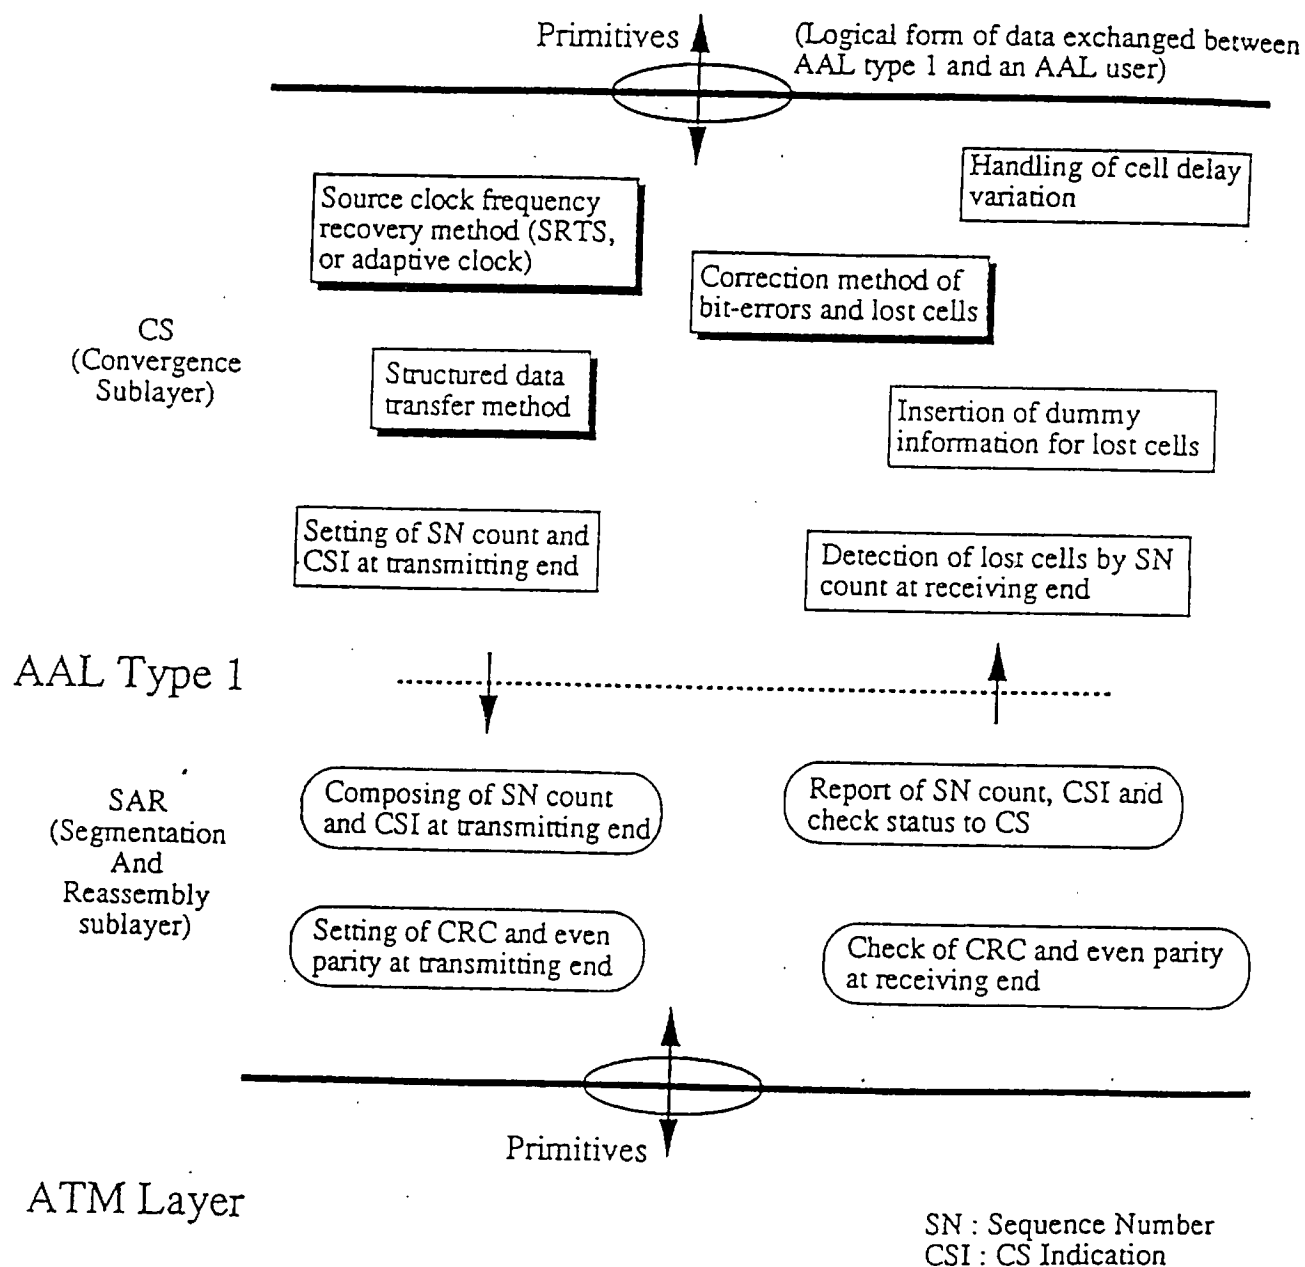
Primitives

(Logical form of data exchanged between AAL type 1 and an AAL user)

Handling of cell delay variation

Source clock frequency recovery method (SRTS, or adaptive clock)

Correction method of bit-errors and lost cells

CS
(Convergence Sublayer)

Structured data transfer method

Insertion of dummy information for lost cells

Setting of SN count and CSI at transmitting end

Detection of losr cells by SN count at receiving end

AAL Type 1

SAR
(Segmentation And Reassembly sublayer)

Composing of SN count and CSI at transmitting end

Report of SN count, CSI and check status to CS

Setting of CRC and even parity at transmitting end

Check of CRC and even parity at receiving end

Primitives

ATM Layer

SN : Sequence Number
CSI : CS Indication